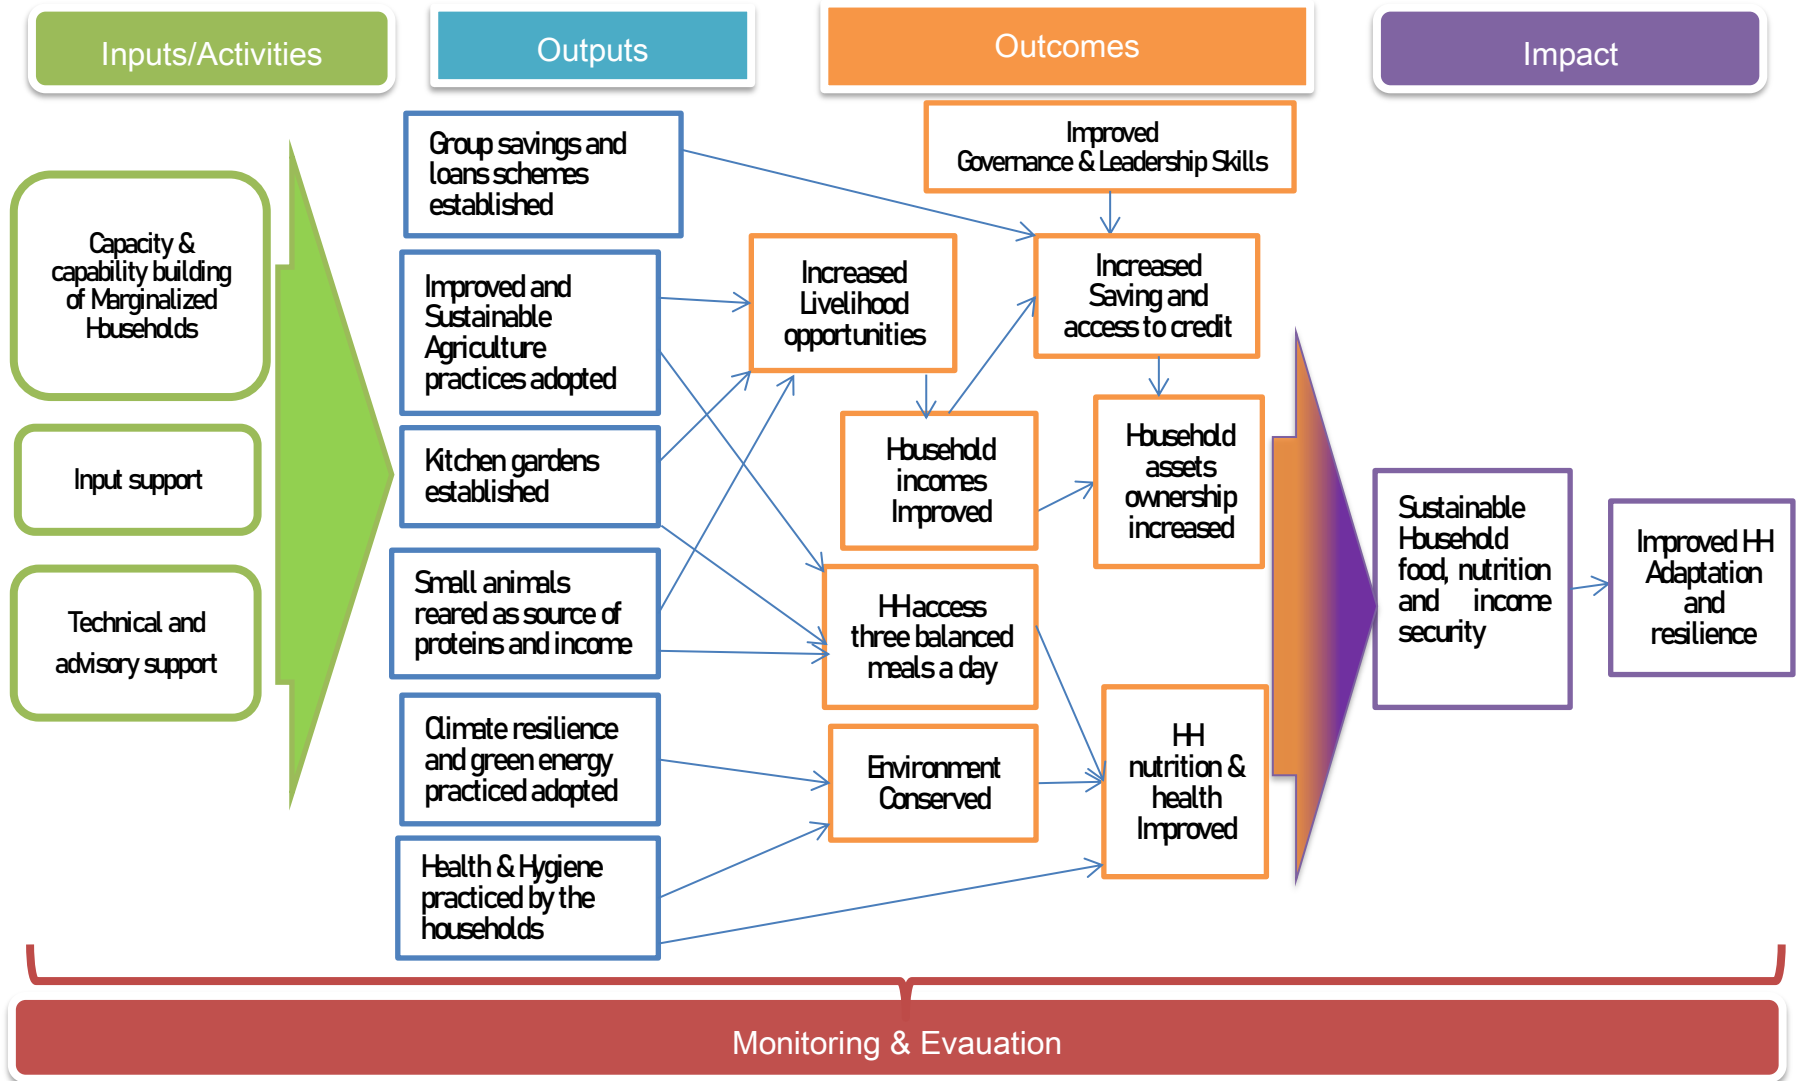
Inputs/Activities

Outputs

Outcomes

Impact

Capacity & capability building of Marginalized Households

Input support

Technical and advisory support

Group savings and loans schemes established

Improved and Sustainable Agriculture practices adopted

Kitchen gardens established

Small animals reared as source of proteins and income

Climate resilience and green energy practiced adopted

Health & Hygiene practiced by the households

Improved Governance & Leadership Skills

Increased Livelihood opportunities

Increased Saving and access to credit

Household incomes Improved

Household assets ownership increased

HH access three balanced meals a day

Environment Conserved

HH nutrition & health Improved

Sustainable Household food, nutrition and income security

Improved HH Adaptation and resilience

Monitoring & Evauation